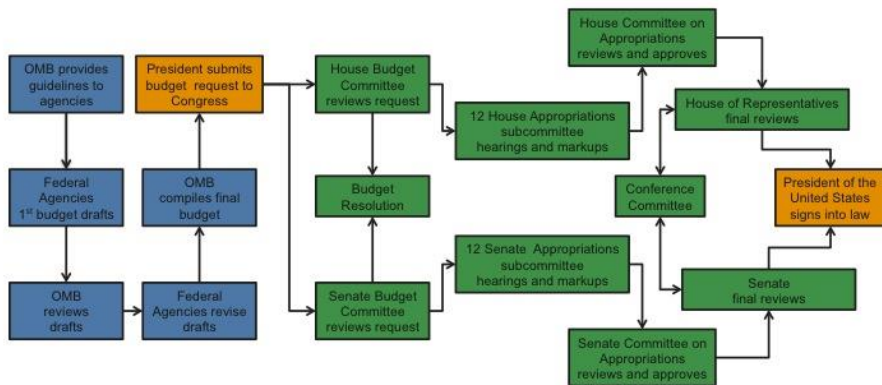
OMB provides guidelines to agencies

Federal Agencies 1$^{st}$ budget drafts

OMB reviews drafts

Federal Agencies revise drafts

OMB compiles final budget

President submits budget request to Congress

House Budget Committee reviews request

Budget Resolution

Senate Budget Committee reviews request

12 House Appropriations subcommittee hearings and markups

12 Senate Appropriations subcommittee hearings and markups

House Committee on Appropriations reviews and approves

Senate Committee on Appropriations reviews and approves

House of Representatives final reviews

Conference Committee

Senate final reviews

President of the United States signs into law